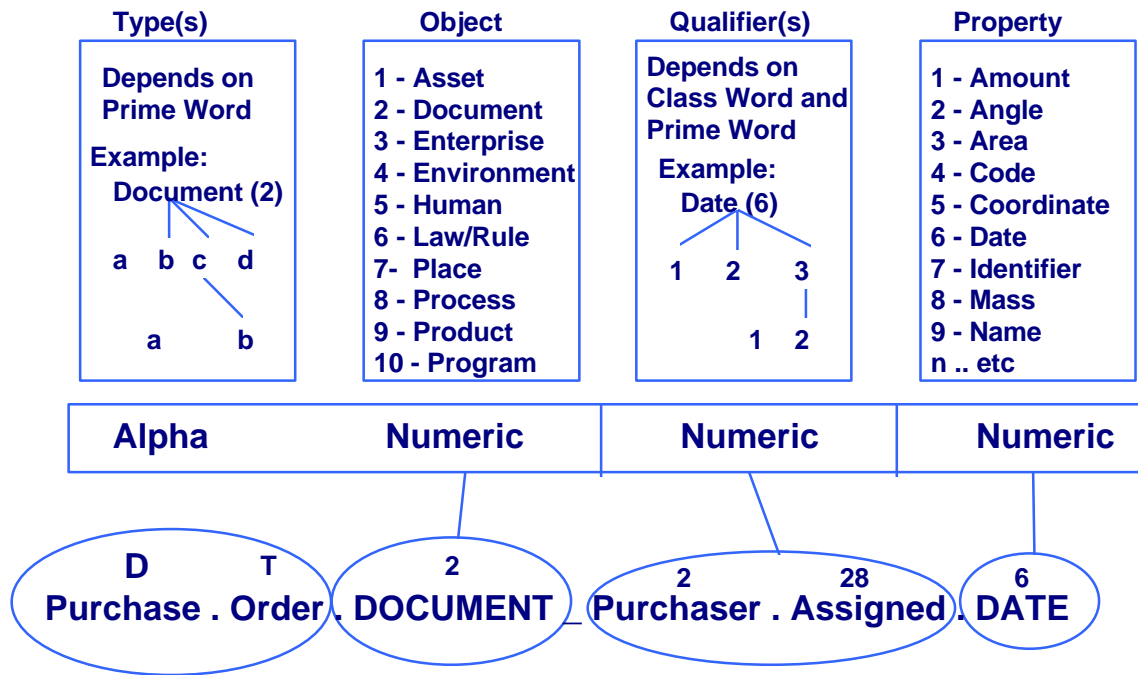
Type(s)

Depends on Prime Word

Example:
Document (2)

a b c d

a b

Object

1 - Asset
2 - Document
3 - Enterprise
4 - Environment
5 - Human
6 - Law/Rule
7- Place
8 - Process
9 - Product
10 - Program

Qualifier(s)

Depends on Class Word and Prime Word

Example:
Date (6)

1 2 3

1 2

Property

1 - Amount
2 - Angle
3 - Area
4 - Code
5 - Coordinate
6 - Date
7 - Identifier
8 - Mass
9 - Name
n .. etc

Alpha Numeric Numeric Numeric

D T
Purchase . Order

2
. DOCUMENT _

2 28
Purchaser . Assigned

6
. DATE